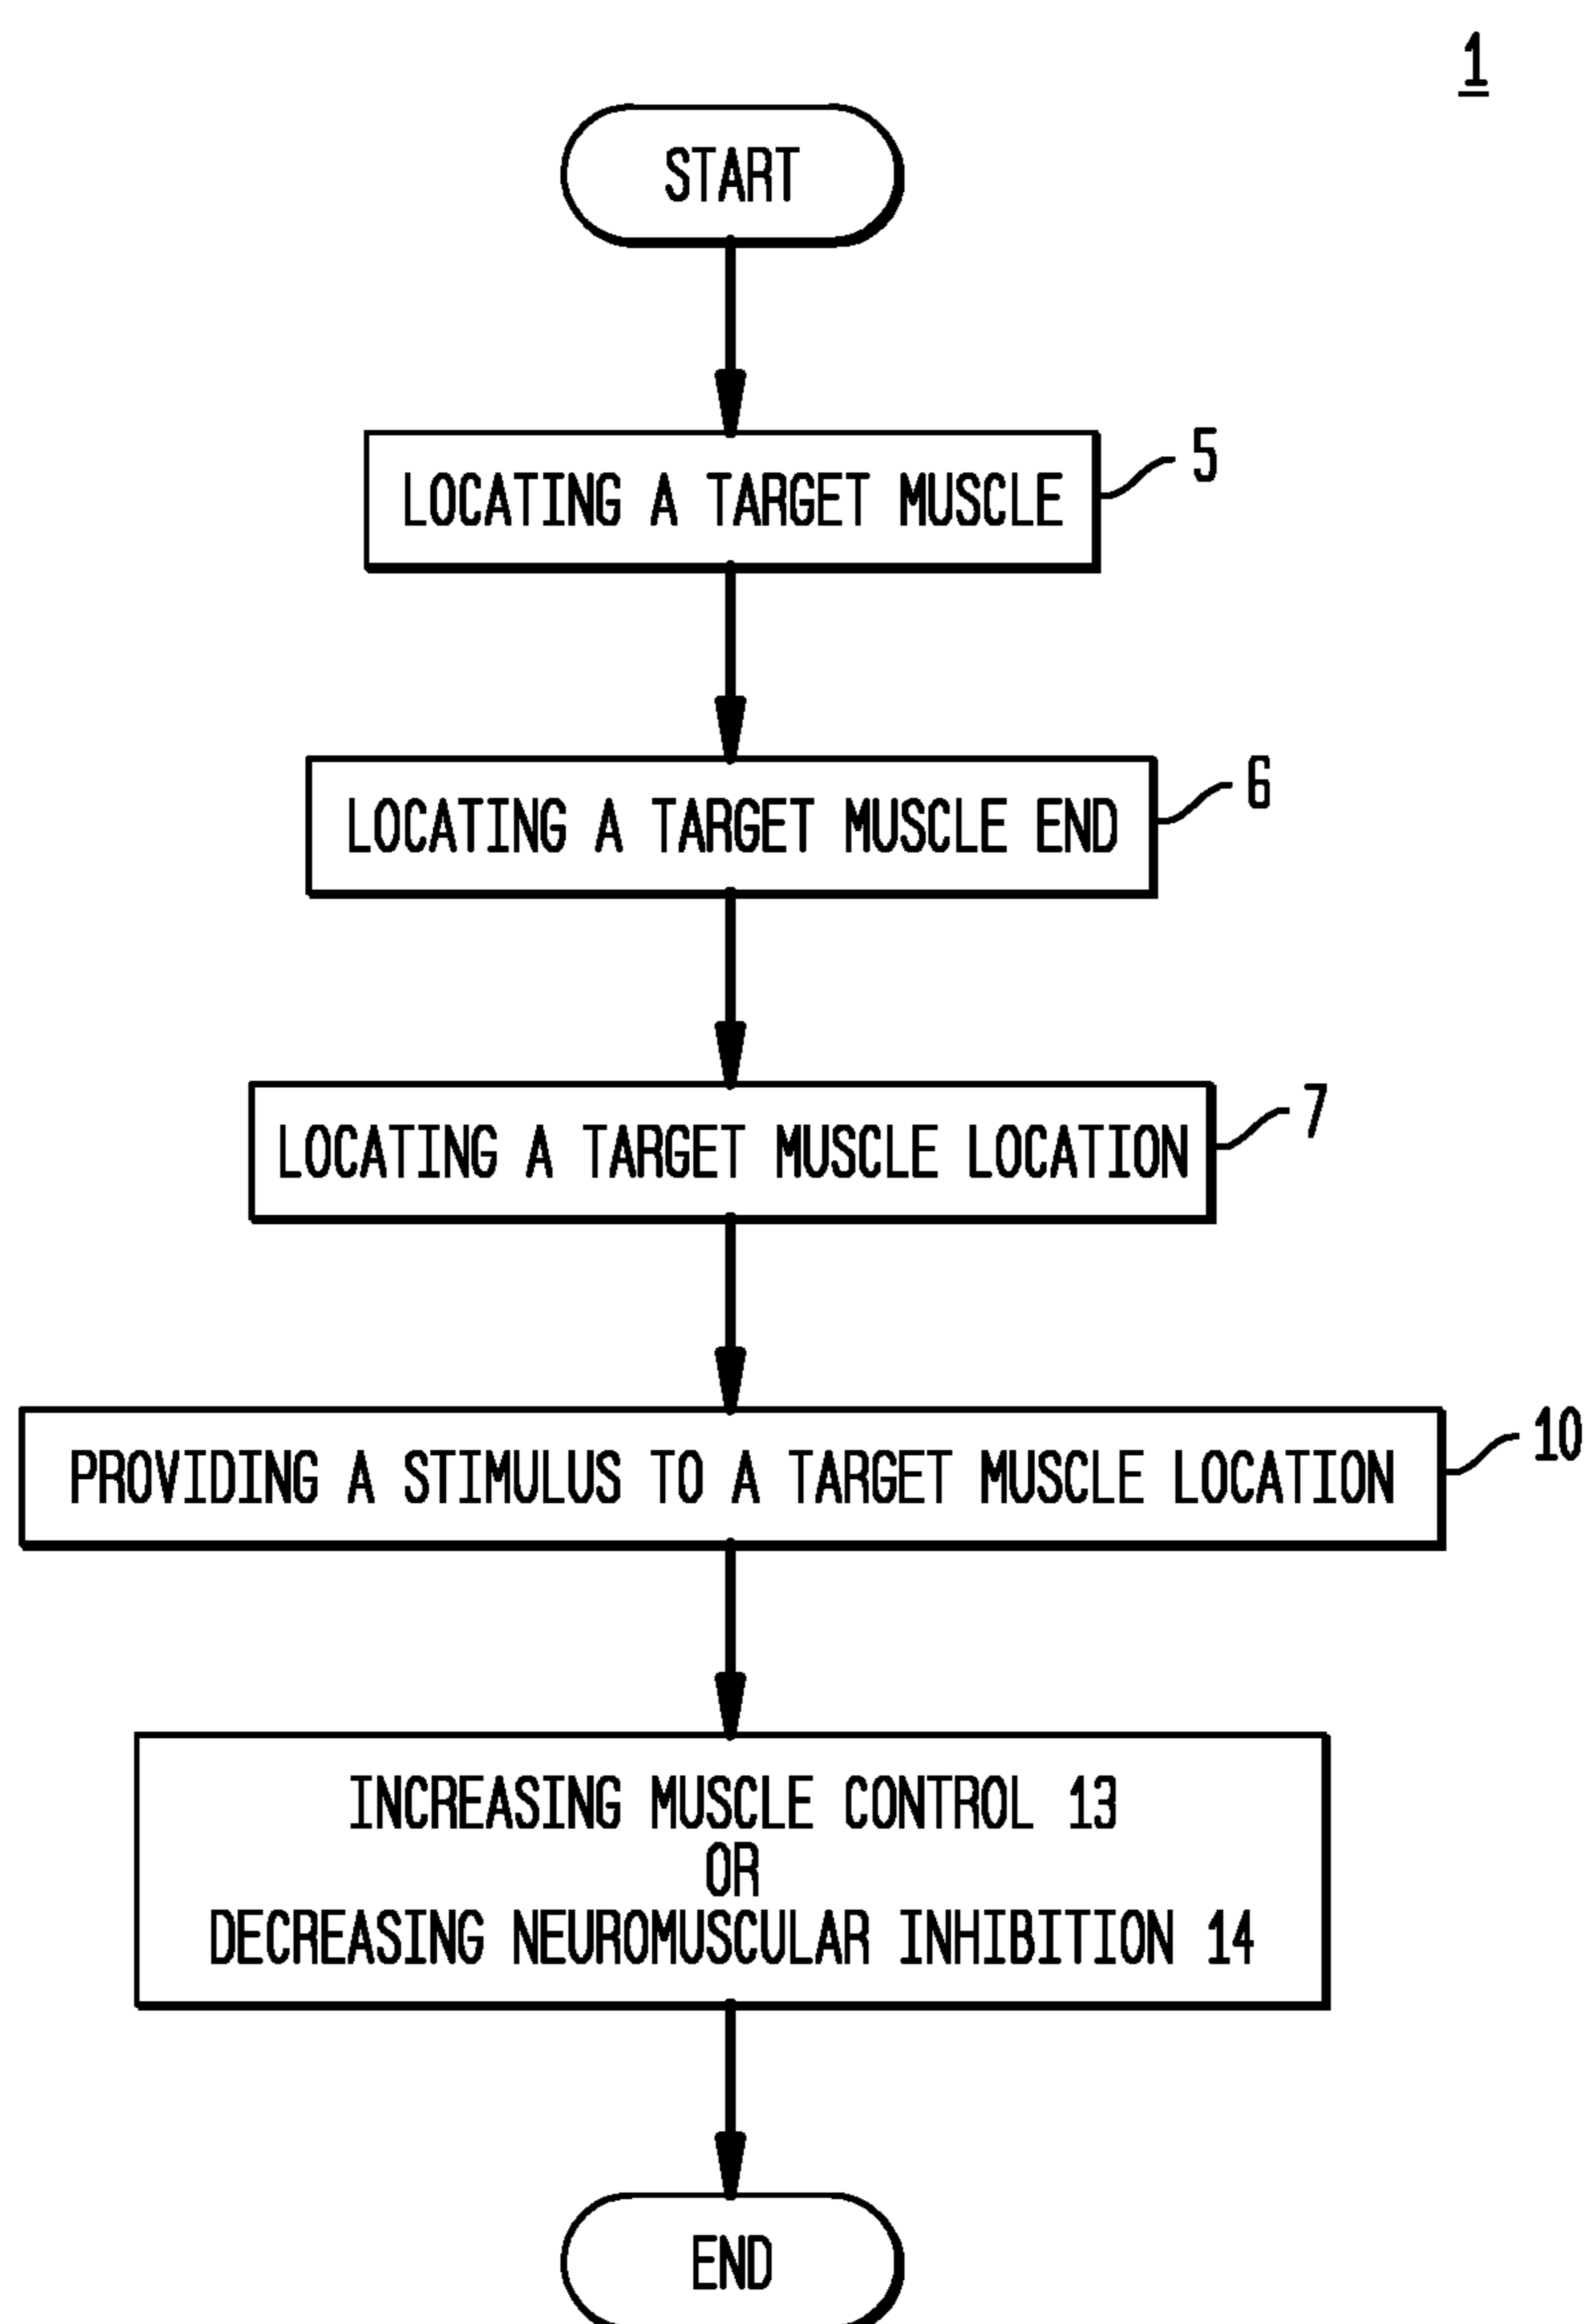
1

START

LOCATING A TARGET MUSCLE 5

LOCATING A TARGET MUSCLE END 6

LOCATING A TARGET MUSCLE LOCATION 7

PROVIDING A STIMULUS TO A TARGET MUSCLE LOCATION 10

INCREASING MUSCLE CONTROL 13
OR
DECREASING NEUROMUSCULAR INHIBITION 14

END